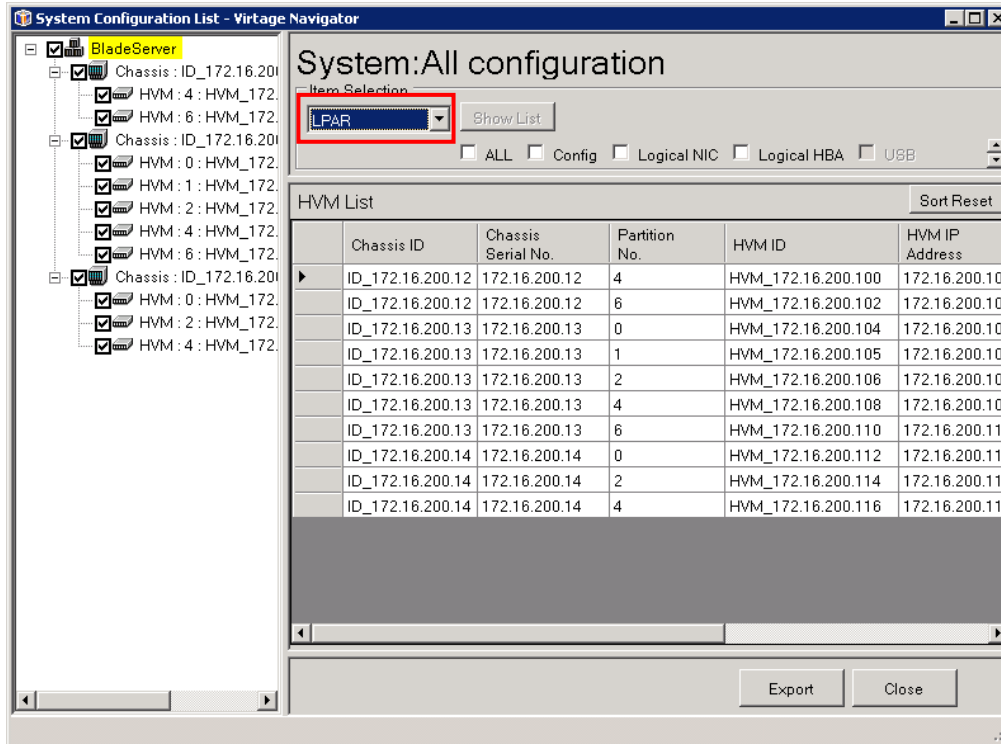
System Configuration List - Virtage Navigator

BladeServer
Chassis : ID_172.16.20
HVM : 4 : HVM_172.
HVM : 6 : HVM_172.
Chassis : ID_172.16.20
HVM : 0 : HVM_172.
HVM : 1 : HVM_172.
HVM : 2 : HVM_172.
HVM : 4 : HVM_172.
HVM : 6 : HVM_172.
Chassis : ID_172.16.20
HVM : 0 : HVM_172.
HVM : 2 : HVM_172.
HVM : 4 : HVM_172.

System:All configuration

Item Selection
LPAR
Show List
ALL Config Logical NIC Logical HBA USB

HVM List
Sort Reset

| | Chassis ID | Chassis Serial No. | Partition No. | HVM ID | HVM IP Address |
|---|---|---|---|---|---|
| ▶ | ID_172.16.200.12 | 172.16.200.12 | 4 | HVM_172.16.200.100 | 172.16.200.10 |
| | ID_172.16.200.12 | 172.16.200.12 | 6 | HVM_172.16.200.102 | 172.16.200.10 |
| | ID_172.16.200.13 | 172.16.200.13 | 0 | HVM_172.16.200.104 | 172.16.200.10 |
| | ID_172.16.200.13 | 172.16.200.13 | 1 | HVM_172.16.200.105 | 172.16.200.10 |
| | ID_172.16.200.13 | 172.16.200.13 | 2 | HVM_172.16.200.106 | 172.16.200.10 |
| | ID_172.16.200.13 | 172.16.200.13 | 4 | HVM_172.16.200.108 | 172.16.200.10 |
| | ID_172.16.200.13 | 172.16.200.13 | 6 | HVM_172.16.200.110 | 172.16.200.11 |
| | ID_172.16.200.14 | 172.16.200.14 | 0 | HVM_172.16.200.112 | 172.16.200.11 |
| | ID_172.16.200.14 | 172.16.200.14 | 2 | HVM_172.16.200.114 | 172.16.200.11 |
| | ID_172.16.200.14 | 172.16.200.14 | 4 | HVM_172.16.200.116 | 172.16.200.11 |

Export
Close